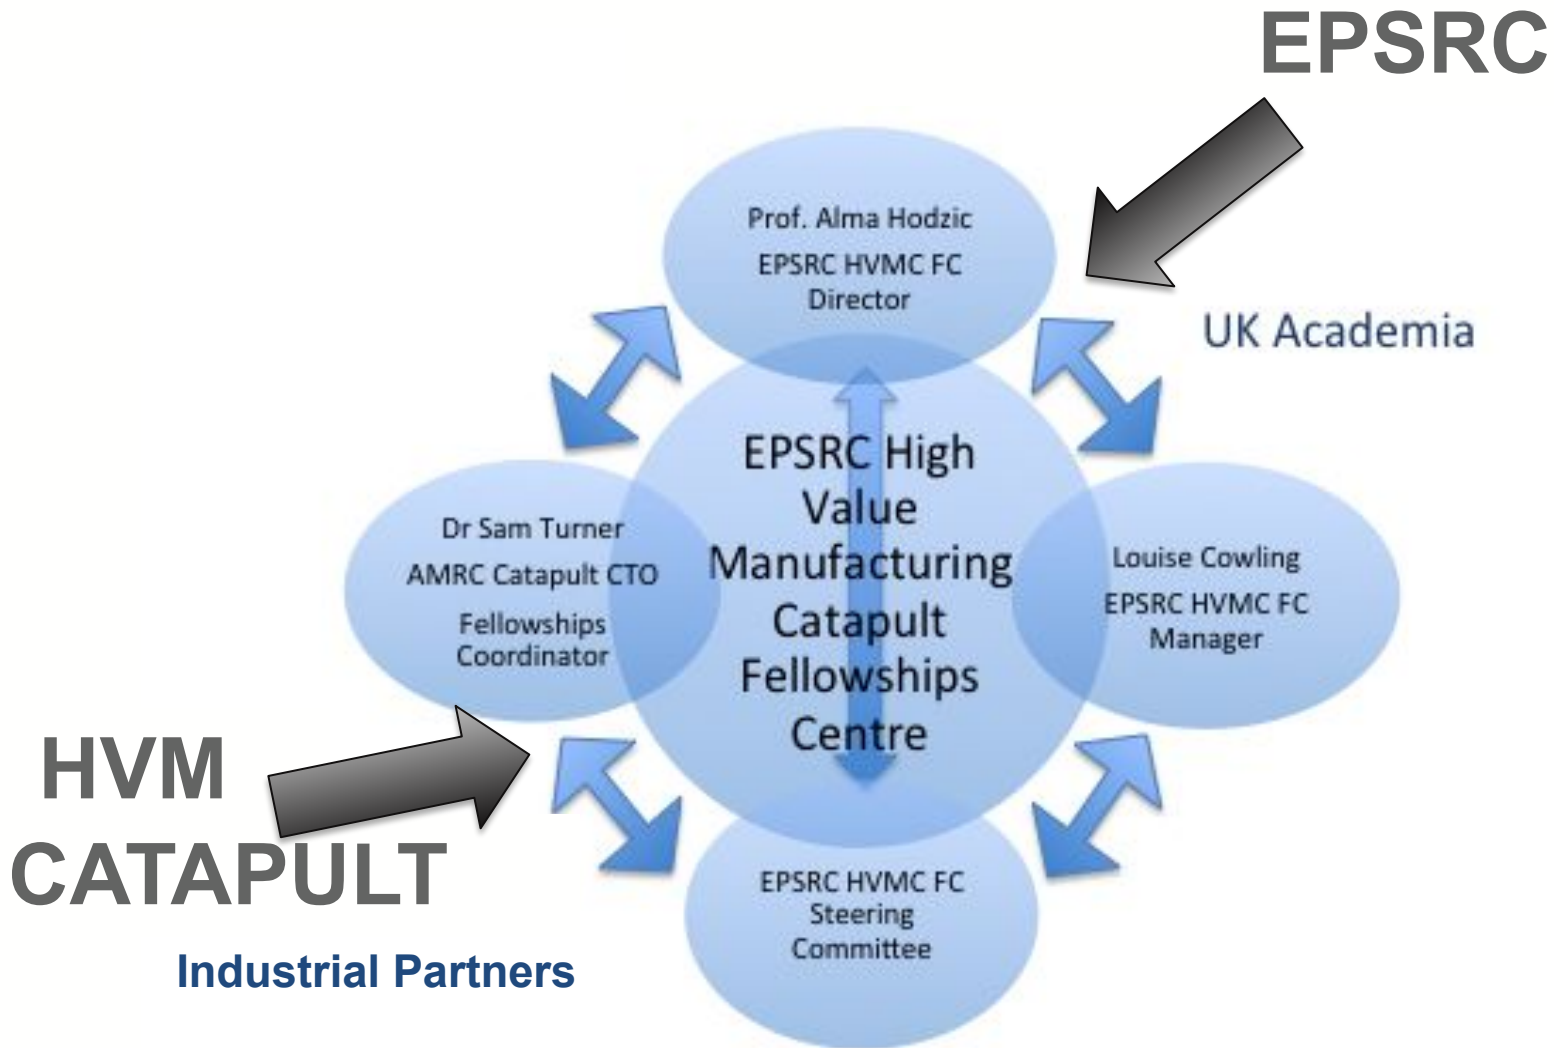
EPSRC

Prof. Alma Hodzic
EPSRC HVMC FC
Director

UK Academia

EPSRC High Value Manufacturing Catapult Fellowships Centre

Dr Sam Turner
AMRC Catapult CTO
Fellowships Coordinator

Louise Cowling
EPSRC HVMC FC
Manager

HVM CATAPULT

EPSRC HVMC FC
Steering
Committee

Industrial Partners